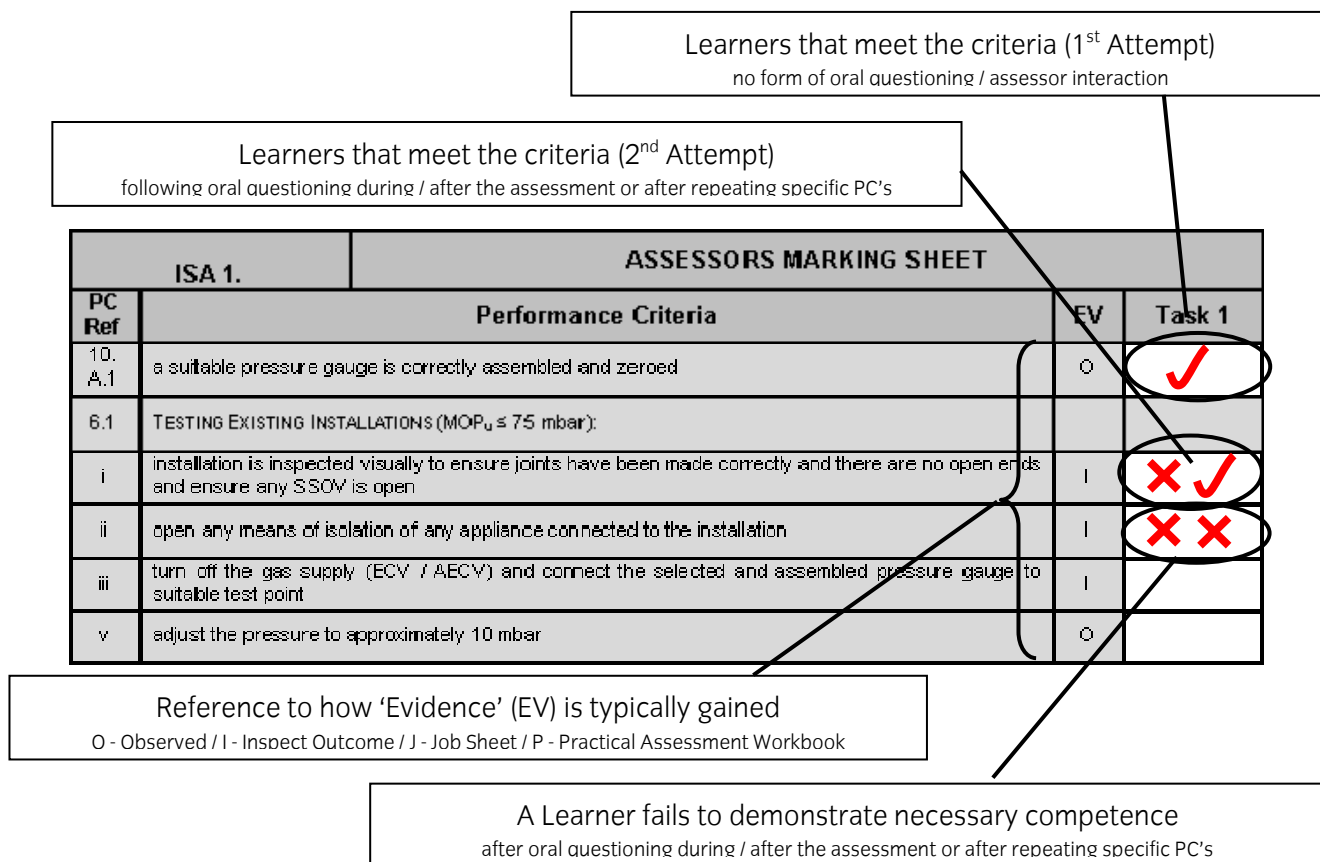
Learners that meet the criteria (1$^{st}$ Attempt)
no form of oral questioning / assessor interaction

Learners that meet the criteria (2$^{nd}$ Attempt)
following oral questioning during / after the assessment or after repeating specific PC's

| ISA 1. | ASSESSORS MARKING SHEET | | |
|---|---|---|---|
| PC Ref | Performance Criteria | EV | Task 1 |
| 10. A.1 | a suitable pressure gauge is correctly assembled and zeroed | O | ✓ |
| 6.1 | TESTING EXISTING INSTALLATIONS (MOP$_u$ ≤ 75 mbar): | | |
| i | installation is inspected visually to ensure joints have been made correctly and there are no open ends and ensure any SSOV is open | I | ✗ ✓ |
| ii | open any means of isolation of any appliance connected to the installation | I | ✗ ✗ |
| iii | turn off the gas supply (ECV / AECV) and connect the selected and assembled pressure gauge to suitable test point | I | |
| v | adjust the pressure to approximately 10 mbar | O | |

Reference to how 'Evidence' (EV) is typically gained
O - Observed / I - Inspect Outcome / J - Job Sheet / P - Practical Assessment Workbook

A Learner fails to demonstrate necessary competence
after oral questioning during / after the assessment or after repeating specific PC's